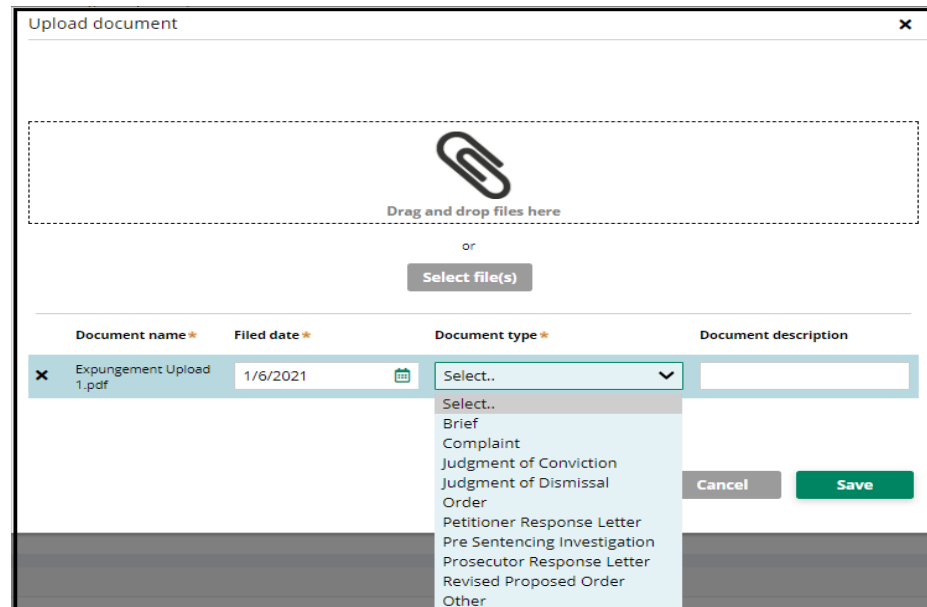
Upload document

×

Drag and drop files here

or

Select file(s)

| | Document name* | Filed date* | Document type* | Document description |
|---|---|---|---|---|
| × | Expungement Upload 1.pdf | 1/6/2021 | Select.. | |

Select..
Brief
Complaint
Judgment of Conviction
Judgment of Dismissal
Order
Petitioner Response Letter
Pre Sentencing Investigation
Prosecutor Response Letter
Revised Proposed Order
Other

Cancel

Save